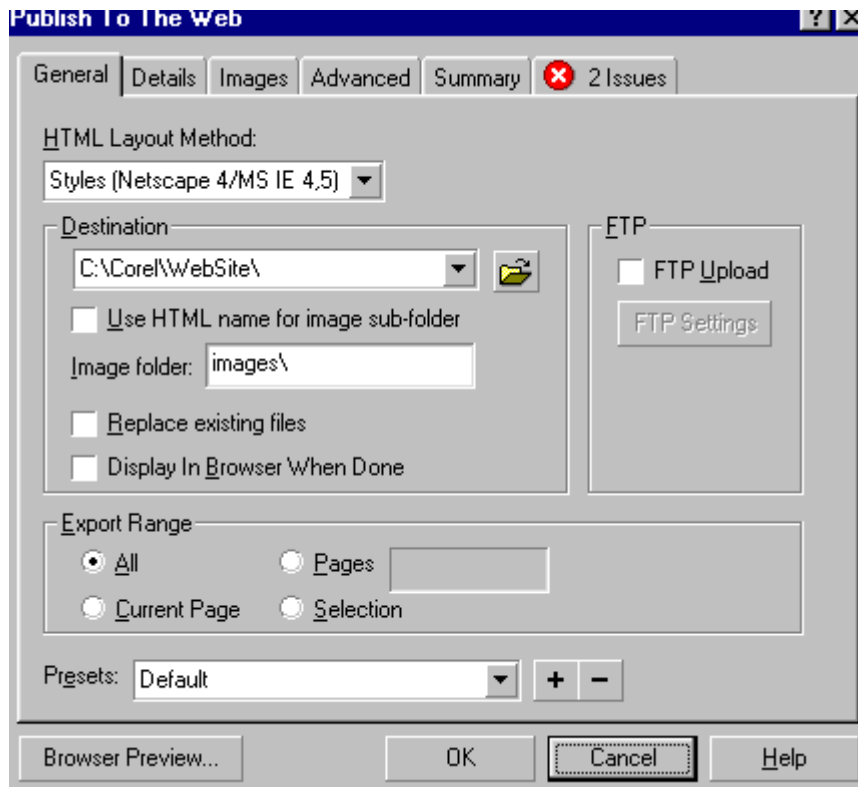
Publish To The Web

?

General | Details | Images | Advanced | Summary | 2 Issues

HTML Layout Method:

Styles (Netscape 4/MS IE 4,5)

Destination

C:\Corel\WebSite\

Use HTML name for image sub-folder

Image folder: images\

Replace existing files

Display In Browser When Done

FTP

FTP Upload

FTP Settings

Export Range

All

Pages

Current Page

Selection

Presets: Default

+ −

Browser Preview...

OK

Cancel

Help